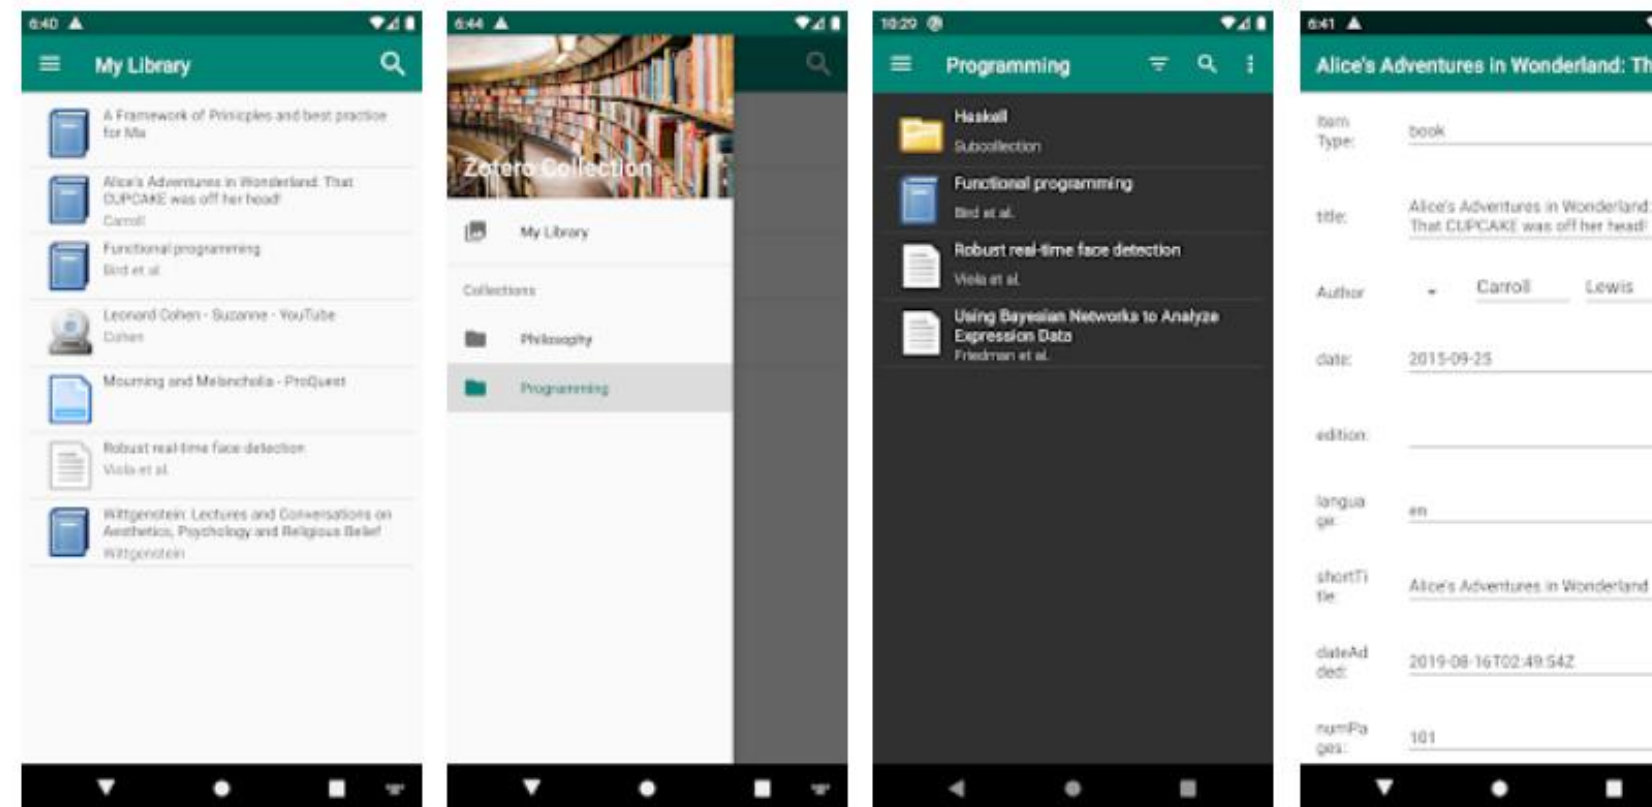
6:40

My Library

A Framework of Principles and best practice for Ma

Alice's Adventures in Wonderland: That CUPCAKE was off her head!
Carroll

Functional programming
Bird et al.

Leonard Cohen - Suzanne - YouTube
Cohen

Mourning and Melancholia - ProQuest

Robust real-time face detection
Viola et al.

Wittgenstein: Lectures and Conversations on Aesthetics, Psychology and Religious Belief
Wittgenstein

6:44

Zotero Collection

My Library

Collections

Philosophy

Programming

10:29

Programming

Haskell
Subcollection

Functional programming
Bird et al.

Robust real-time face detection
Viola et al.

Using Bayesian Networks to Analyze Expression Data
Friedman et al.

6:41

Alice's Adventures in Wonderland: Th

Item Type: book

title: Alice's Adventures in Wonderland: That CUPCAKE was off her head!

Author Carroll Lewis

date: 2015-09-25

edition:

language: en

shortTitle: Alice's Adventures in Wonderland

dateAdded: 2019-08-16T02:49:54Z

numPages: 101